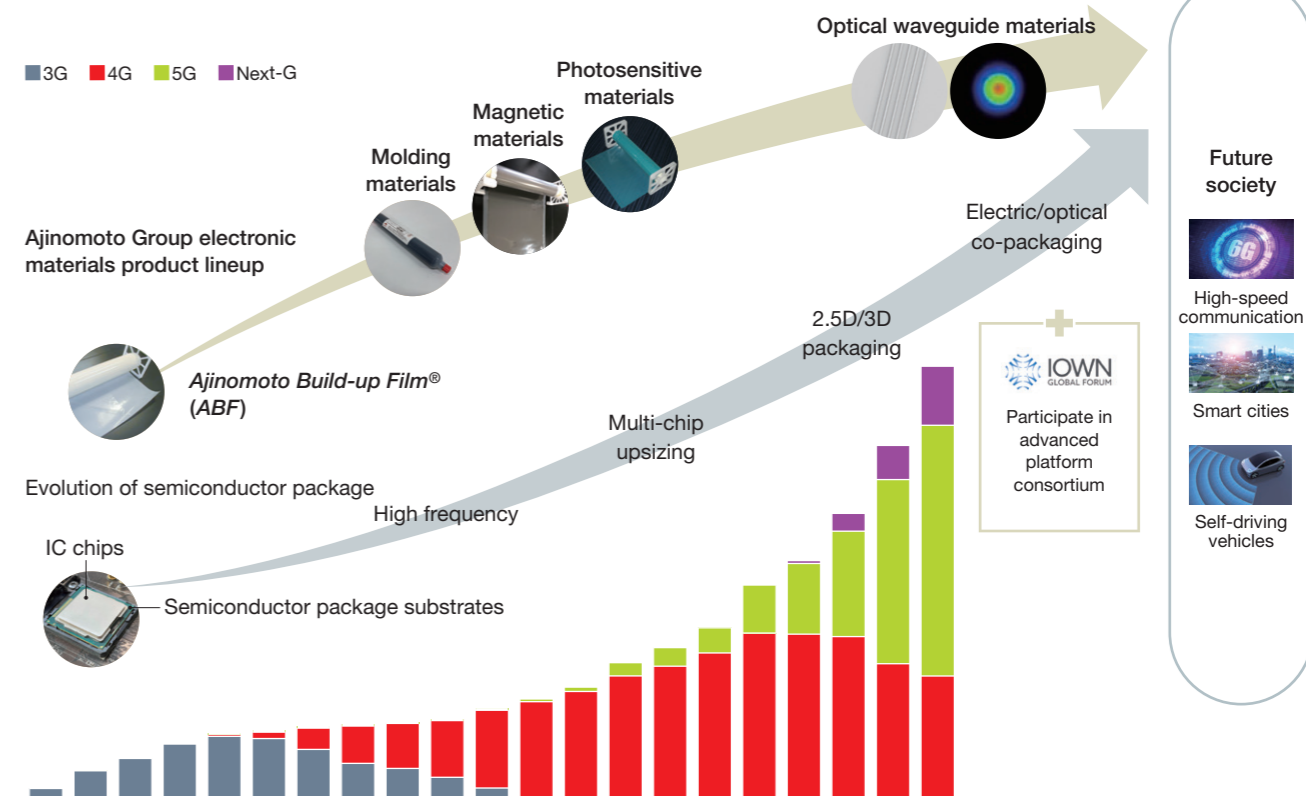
3G 4G 5G Next-G

Optical waveguide materials

Photosensitive materials

Magnetic materials

Molding materials

Ajinomoto Group electronic materials product lineup

*Ajinomoto Build-up Film®* (*ABF*)

Evolution of semiconductor package

IC chips

Semiconductor package substrates

High frequency

Multi-chip upsizing

2.5D/3D packaging

Electric/optical co-packaging

IOWN GLOBAL FORUM

Participate in advanced platform consortium

Future society

6G

High-speed communication

Smart cities

Self-driving vehicles